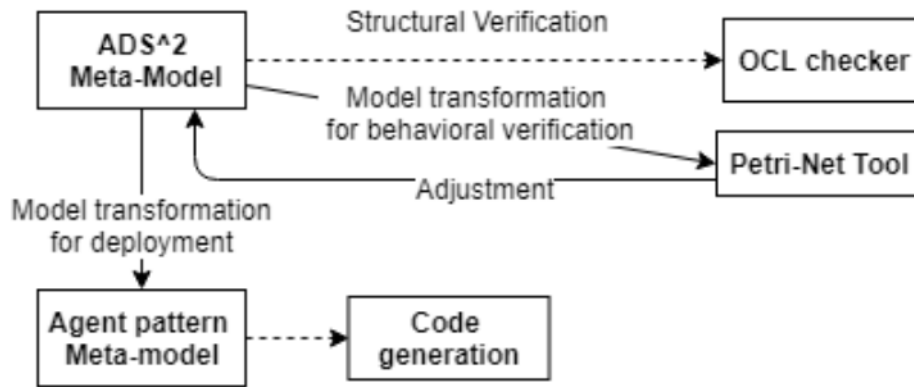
ADS^2 Meta-Model

Structural Verification

OCL checker

Model transformation for behavioral verification

Petri-Net Tool

Adjustment

Model transformation for deployment

Agent pattern Meta-model

Code generation